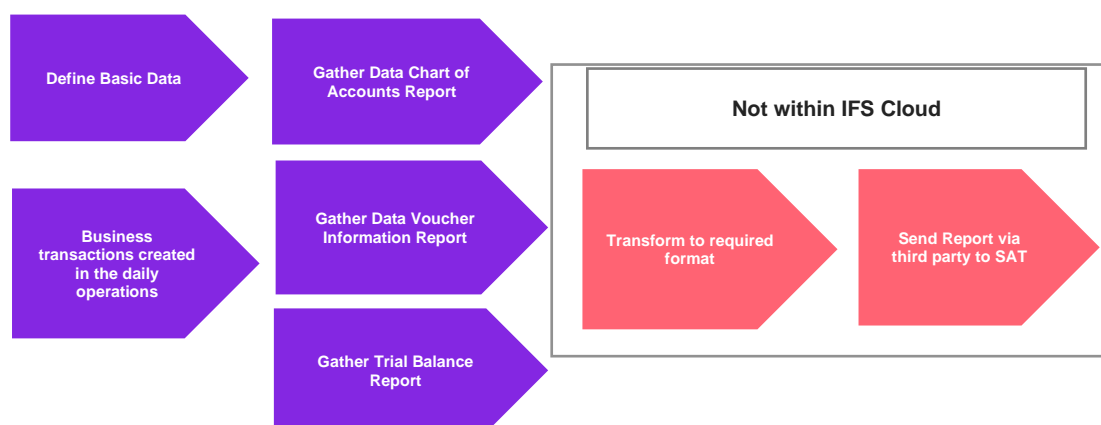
Define Basic Data

Gather Data Chart of Accounts Report

Not within IFS Cloud

Business transactions created in the daily operations

Gather Data Voucher Information Report

Transform to required format

Send Report via third party to SAT

Gather Trial Balance Report